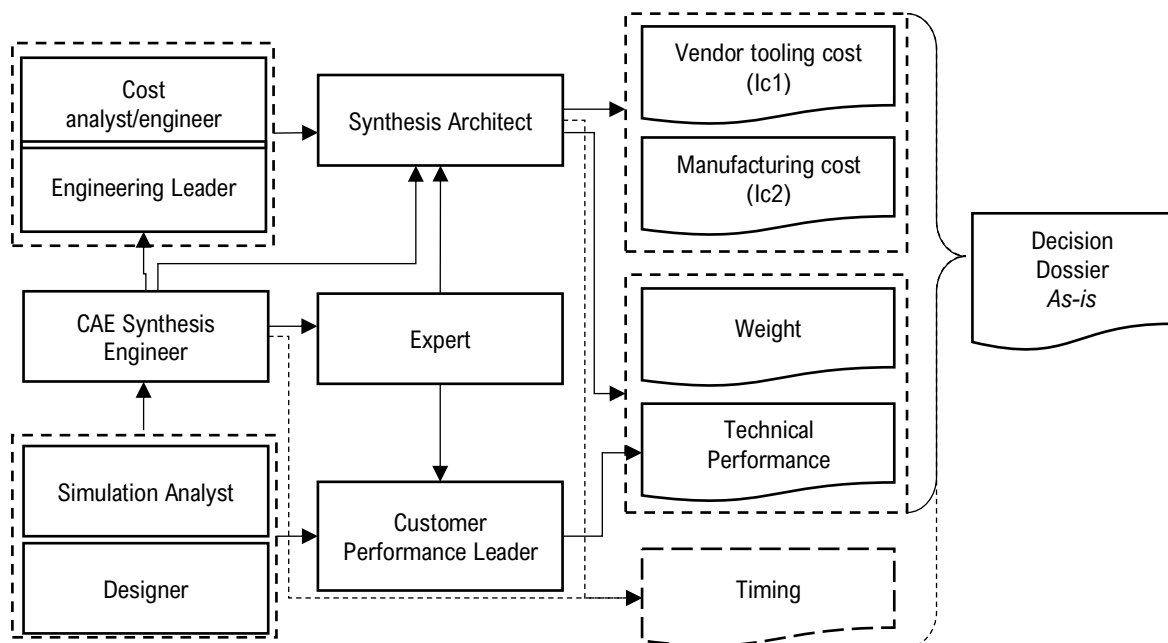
Cost analyst/engineer

Engineering Leader

Synthesis Architect

Vendor tooling cost (Ic1)

Manufacturing cost (Ic2)

Decision Dossier *As-is*

CAE Synthesis Engineer

Expert

Weight

Technical Performance

Simulation Analyst

Designer

Customer Performance Leader

Timing